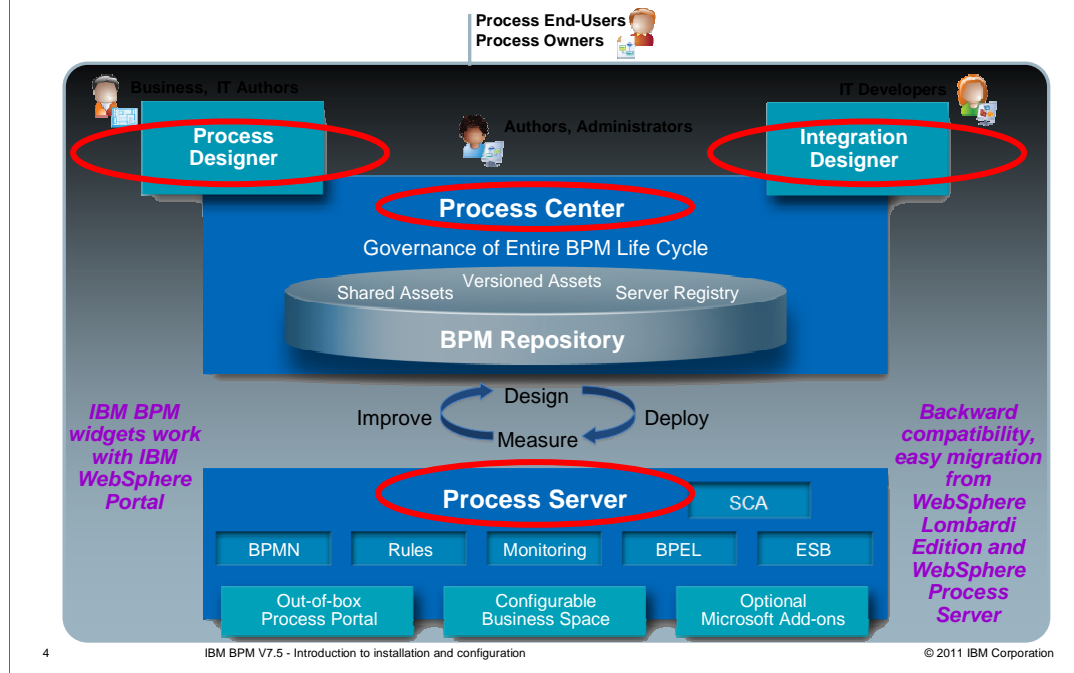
Process End-Users
Process Owners

Business, IT Authors

IT Developers

Process Designer

Authors, Administrators

Integration Designer

Process Center

Governance of Entire BPM Life Cycle

Shared Assets

Versioned Assets

Server Registry

BPM Repository

Design

Improve

Deploy

Measure

IBM BPM widgets work with IBM WebSphere Portal

Backward compatibility, easy migration from WebSphere Lombardi Edition and WebSphere Process Server

Process Server

SCA

| BPMN | Rules | Monitoring | BPEL | ESB |
|---|---|---|---|---|

Out-of-box Process Portal

Configurable Business Space

Optional Microsoft Add-ons

4

IBM BPM V7.5 - Introduction to installation and configuration

© 2011 IBM Corporation